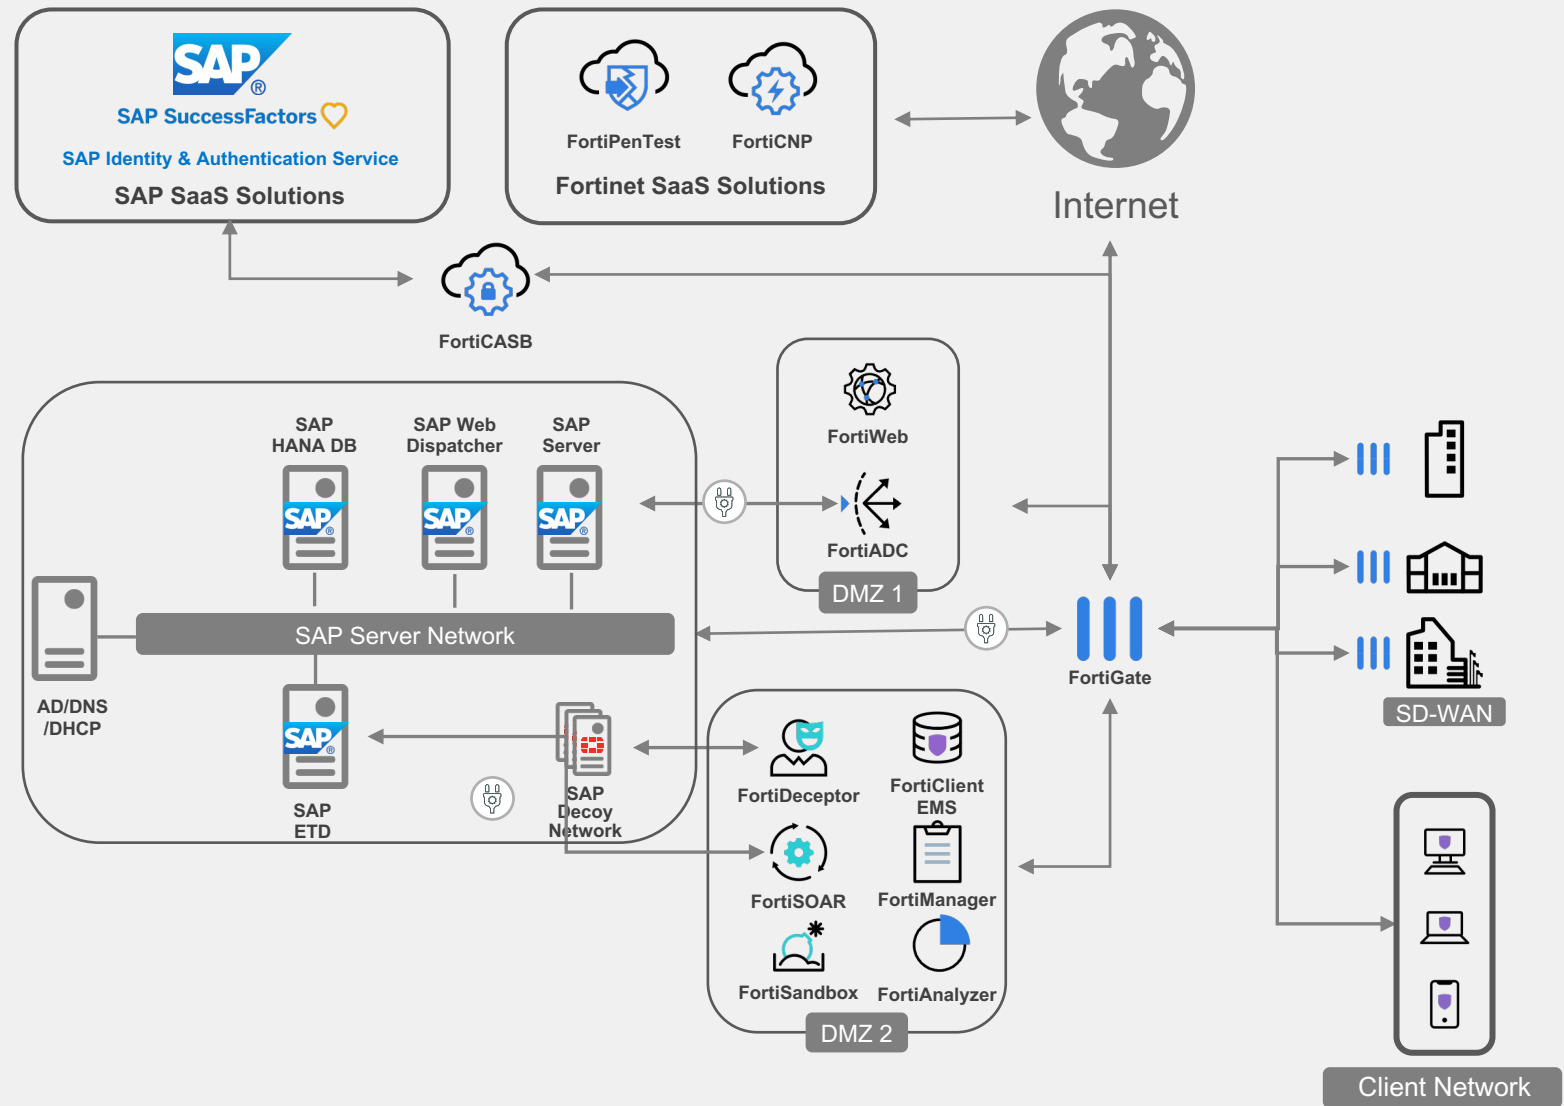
SAP®
SAP SuccessFactors
SAP Identity & Authentication Service
SAP SaaS Solutions

FortiPenTest
FortiCNP
Fortinet SaaS Solutions

Internet

FortiCASB

SAP HANA DB
SAP Web Dispatcher
SAP Server

SAP Server Network

AD/DNS /DHCP

SAP ETD

SAP Decoy Network

FortiWeb
FortiADC
DMZ 1

FortiGate

SD-WAN

FortiDeceptor
FortiClient EMS
FortiSOAR
FortiManager
FortiSandbox
FortiAnalyzer
DMZ 2

Client Network